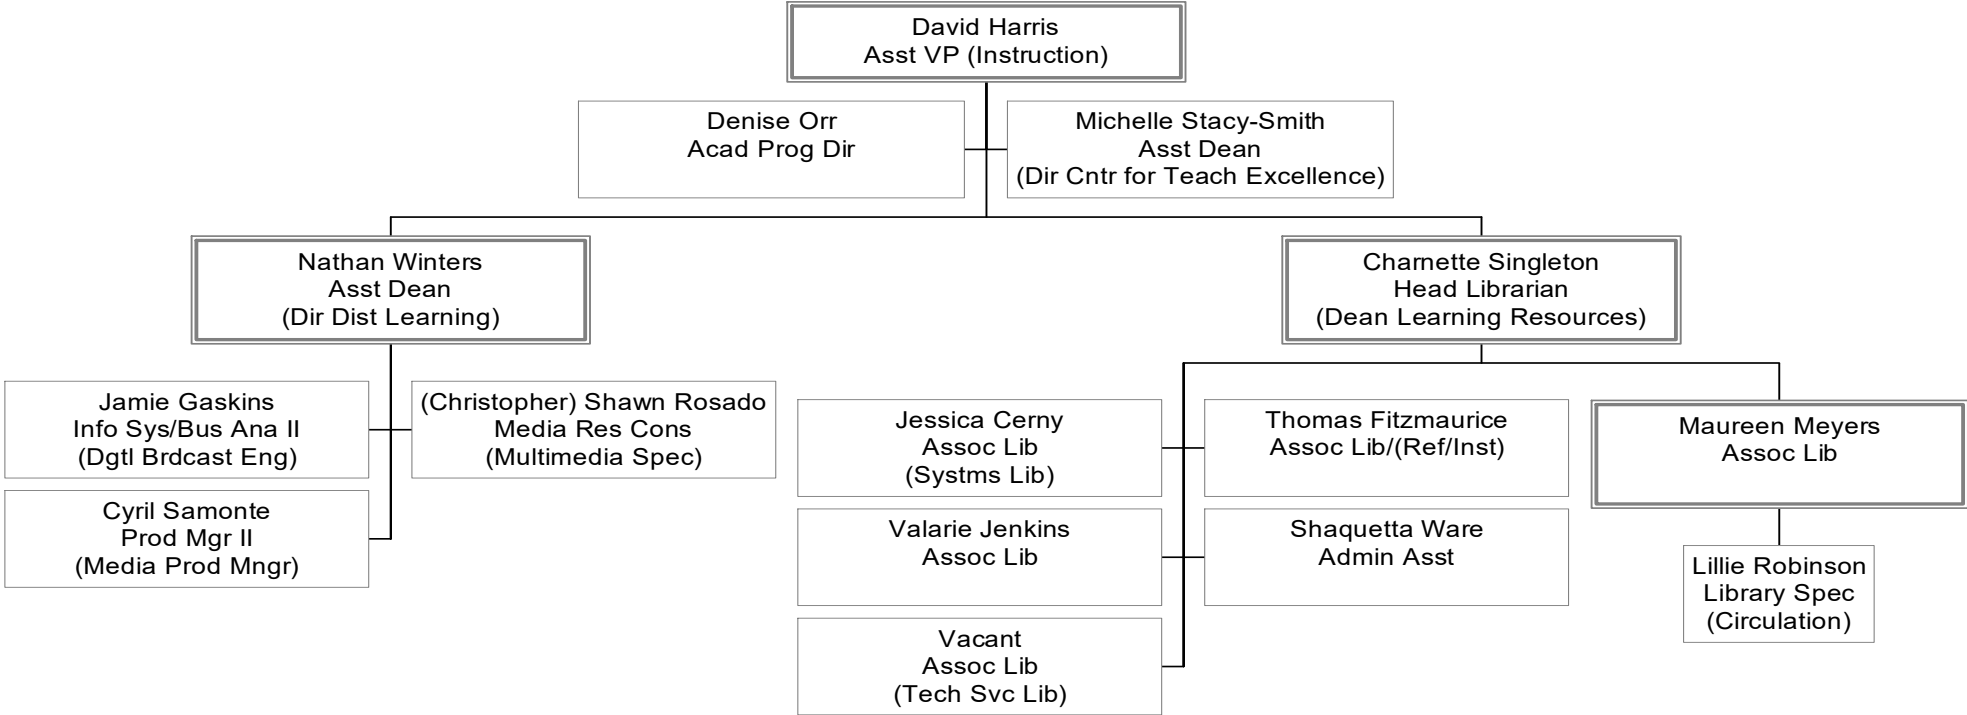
David Harris
Asst VP (Instruction)

Denise Orr
Acad Prog Dir

Michelle Stacy-Smith
Asst Dean
(Dir Cntr for Teach Excellence)

Nathan Winters
Asst Dean
(Dir Dist Learning)

Charnette Singleton
Head Librarian
(Dean Learning Resources)

Jamie Gaskins
Info Sys/Bus Ana II
(Dgtl Brdcast Eng)

(Christopher) Shawn Rosado
Media Res Cons
(Multimedia Spec)

Cyril Samonte
Prod Mgr II
(Media Prod Mngr)

Jessica Cerny
Assoc Lib
(Systms Lib)

Thomas Fitzmaurice
Assoc Lib/(Ref/Inst)

Maureen Meyers
Assoc Lib

Valarie Jenkins
Assoc Lib

Shaquetta Ware
Admin Asst

Lillie Robinson
Library Spec
(Circulation)

Vacant
Assoc Lib
(Tech Svc Lib)